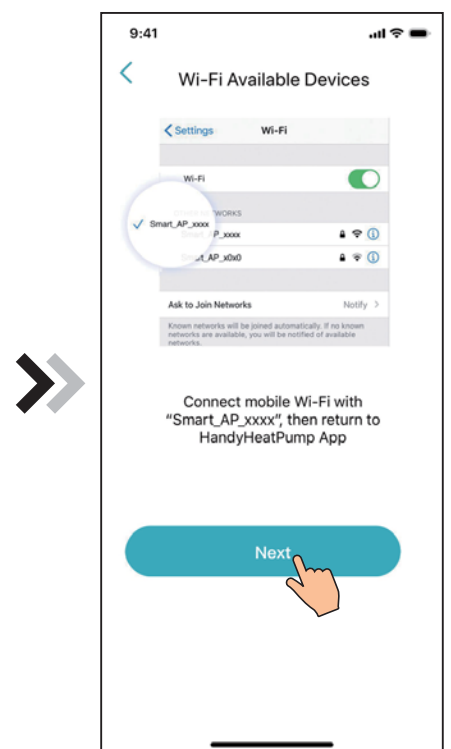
9:41

Wi-Fi Available Devices

Settings

Wi-Fi

Wi-Fi

Smart_AP_xxxx

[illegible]WORKS

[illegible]P_xxxx

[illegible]t_AP_x0x0

Ask to Join Networks

Notify

Known networks will be joined automatically. If no known networks are available, you will be notified of available networks.

Connect mobile Wi-Fi with "Smart_AP_xxxx", then return to HandyHeatPump App

Next